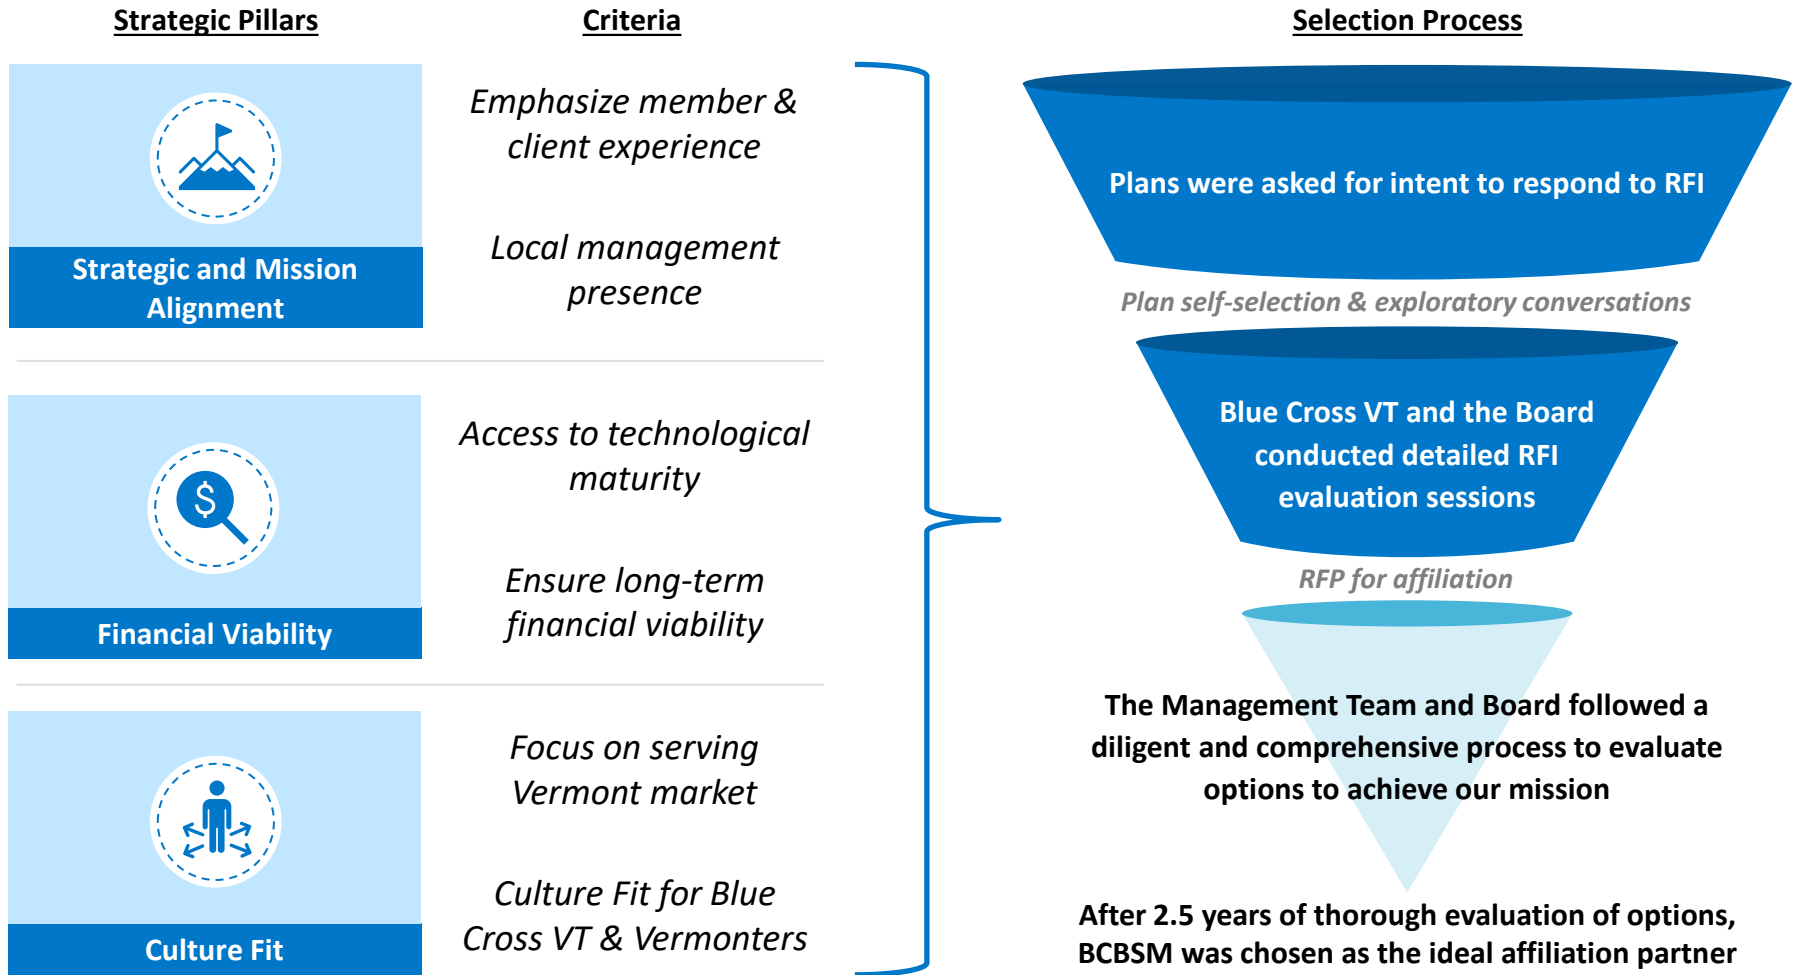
Strategic Pillars

Criteria

Selection Process

Strategic and Mission Alignment

Emphasize member & client experience

Local management presence

Financial Viability

Access to technological maturity

Ensure long-term financial viability

Culture Fit

Focus on serving Vermont market

Culture Fit for Blue Cross VT & Vermonters

Plans were asked for intent to respond to RFI

Plan self-selection & exploratory conversations

Blue Cross VT and the Board conducted detailed RFI evaluation sessions

RFP for affiliation

The Management Team and Board followed a diligent and comprehensive process to evaluate options to achieve our mission

After 2.5 years of thorough evaluation of options, BCBSM was chosen as the ideal affiliation partner